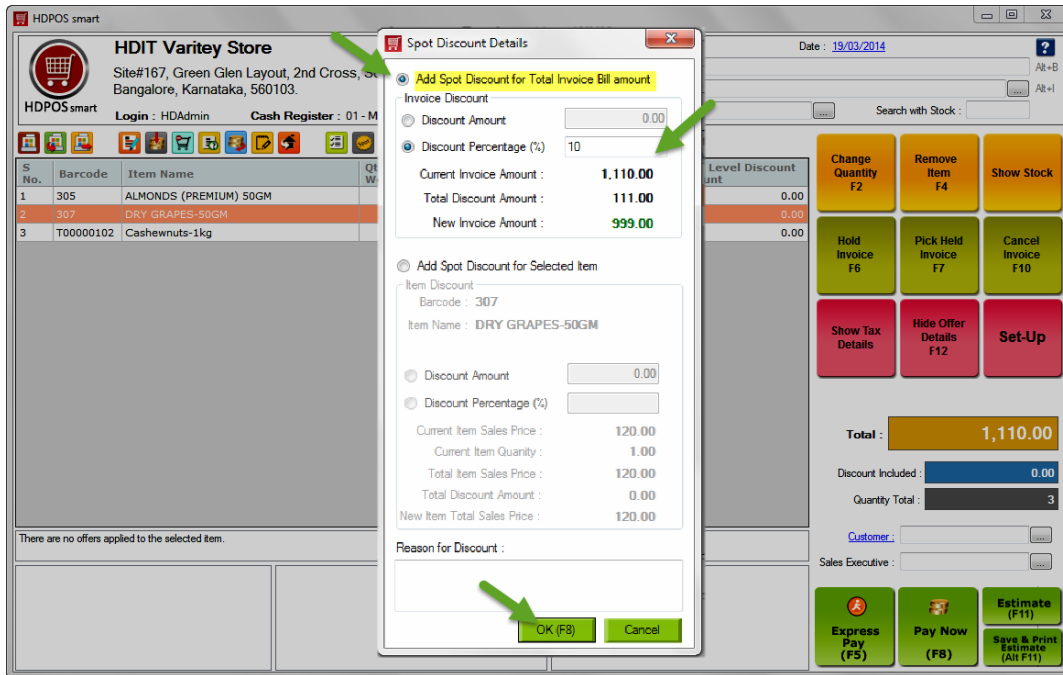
HDPOS smart

HDIT Varitey Store
Site#167, Green Glen Layout, 2nd Cross, S
Bangalore, Karnataka, 560103.
HDPOS smart
Login : HDAdmin    Cash Register : 01 - M

Date : 19/03/2014
Alt+B
Alt+I
Search with Stock :

| S No. | Barcode | Item Name | Qt W | Level Discount unt |
|---|---|---|---|---|
| 1 | 305 | ALMONDS (PREMIUM) 50GM | | 0.00 |
| 2 | 307 | DRY GRAPES-50GM | | 0.00 |
| 3 | T00000102 | Cashewnuts-1kg | | 0.00 |

There are no offers applied to the selected item.

Spot Discount Details

Add Spot Discount for Total Invoice Bill amount
Invoice Discount
Discount Amount 0.00
Discount Percentage (%) 10
Current Invoice Amount : 1,110.00
Total Discount Amount : 111.00
New Invoice Amount : 999.00

Add Spot Discount for Selected Item
Item Discount
Barcode : 307
Item Name : DRY GRAPES-50GM
Discount Amount 0.00
Discount Percentage (%)
Current Item Sales Price : 120.00
Current Item Quanity : 1.00
Total Item Sales Price : 120.00
Total Discount Amount : 0.00
New Item Total Sales Price : 120.00

Reason for Discount :

OK (F8)
Cancel

Change Quantity F2
Remove Item F4
Show Stock
Hold Invoice F6
Pick Held Invoice F7
Cancel Invoice F10
Show Tax Details
Hide Offer Details F12
Set-Up

Total : 1,110.00
Discount Included : 0.00
Quantity Total : 3
Customer :
Sales Executive :

Express Pay (F5)
Pay Now (F8)
Estimate (F11)
Save & Print Estimate (Alt F11)